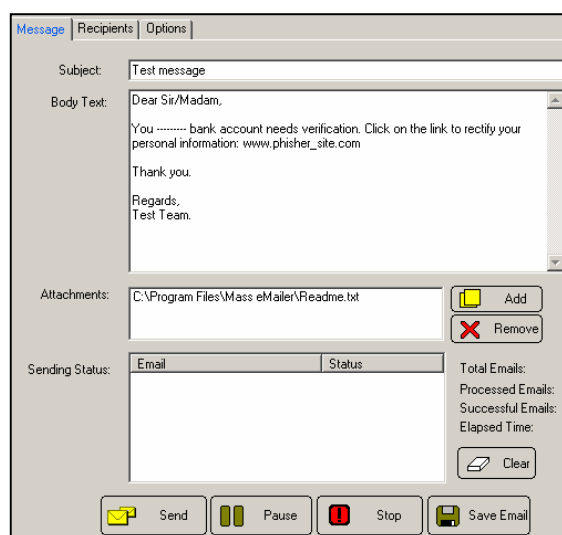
Message | Recipients | Options

Subject: Test message

Body Text: Dear Sir/Madam,

You -------- bank account needs verification. Click on the link to rectify your personal information: www.phisher_site.com

Thank you.

Regards,
Test Team.

Attachments: C:\Program Files\Mass eMailer\Readme.txt

Add
Remove

Sending Status:

| Email | Status |
|---|---|
| | |

Total Emails:
Processed Emails:
Successful Emails:
Elapsed Time:

Clear

Send
Pause
Stop
Save Email